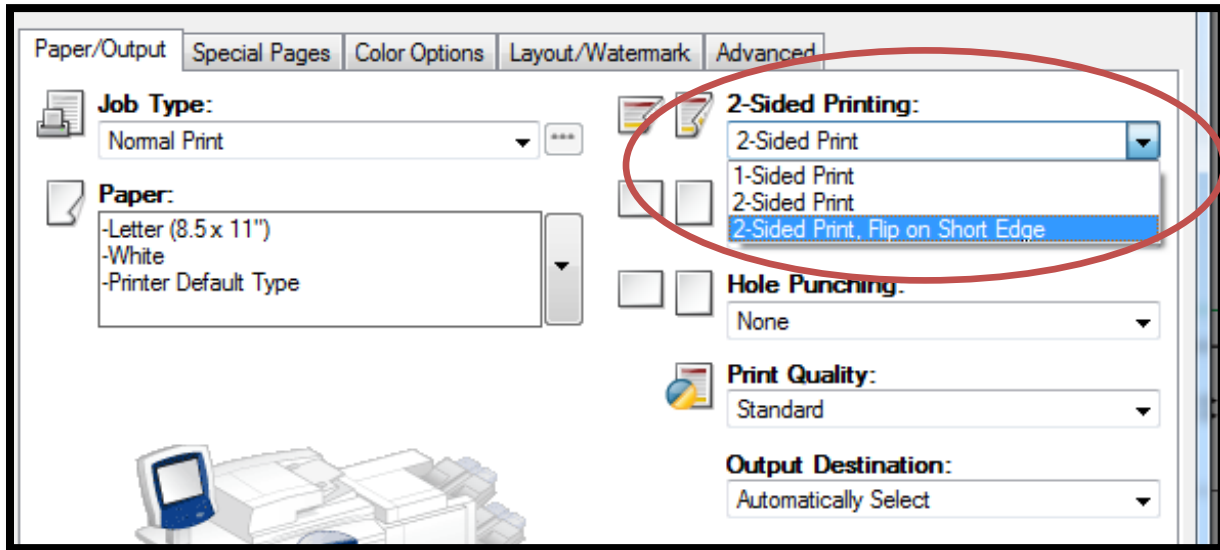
Paper/Output | Special Pages | Color Options | Layout/Watermark | Advanced

Job Type:
Normal Print

Paper:
-Letter (8.5 x 11")
-White
-Printer Default Type

2-Sided Printing:
2-Sided Print
1-Sided Print
2-Sided Print
2-Sided Print, Flip on Short Edge

Hole Punching:
None

Print Quality:
Standard

Output Destination:
Automatically Select